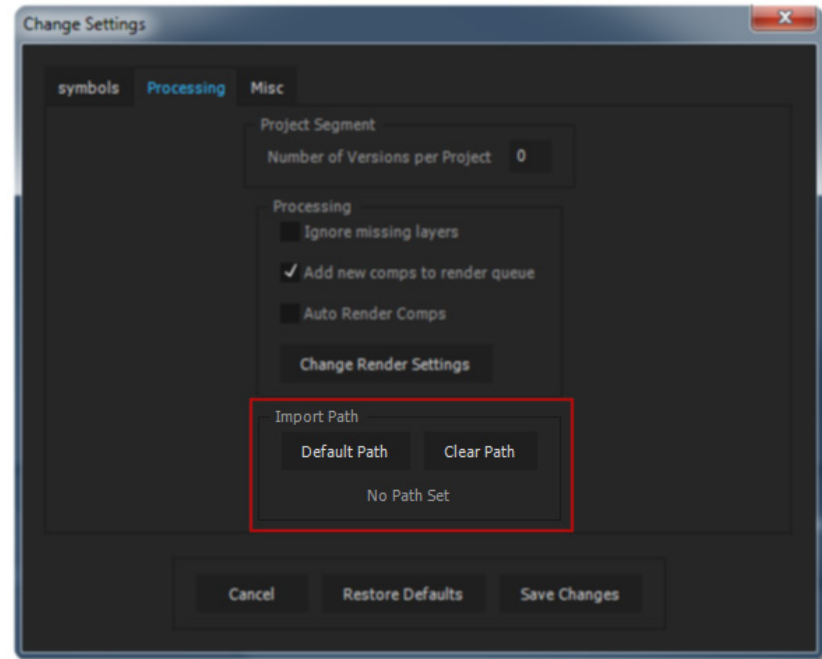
Change Settings

symbols Processing Misc

Project Segment
Number of Versions per Project 0

Processing
Ignore missing layers
✓ Add new comps to render queue
Auto Render Comps
Change Render Settings

Import Path
Default Path Clear Path
No Path Set

Cancel Restore Defaults Save Changes